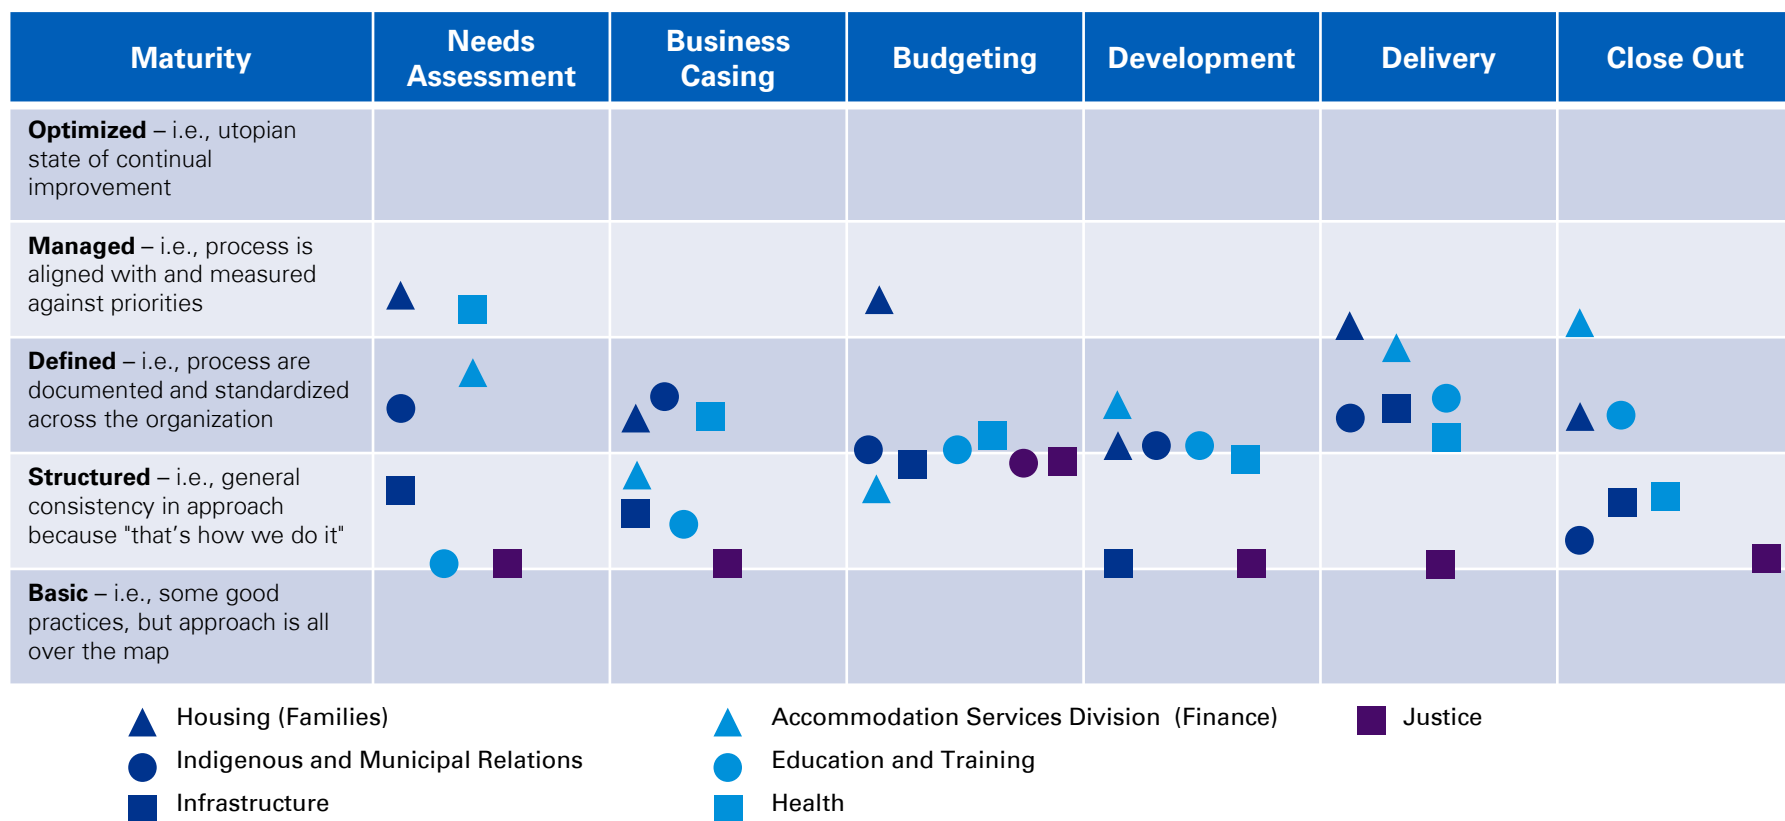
| Maturity | Needs Assessment | Business Casing | Budgeting | Development | Delivery | Close Out |
|---|---|---|---|---|---|---|
| **Optimized** – i.e., utopian state of continual improvement | | | | | | |
| **Managed** – i.e., process is aligned with and measured against priorities | | | | | | |
| **Defined** – i.e., process are documented and standardized across the organization | | | | | | |
| **Structured** – i.e., general consistency in approach because "that's how we do it" | | | | | | |
| **Basic** – i.e., some good practices, but approach is all over the map | | | | | | |

Housing (Families)
Indigenous and Municipal Relations
Infrastructure
Accommodation Services Division (Finance)
Education and Training
Health
Justice